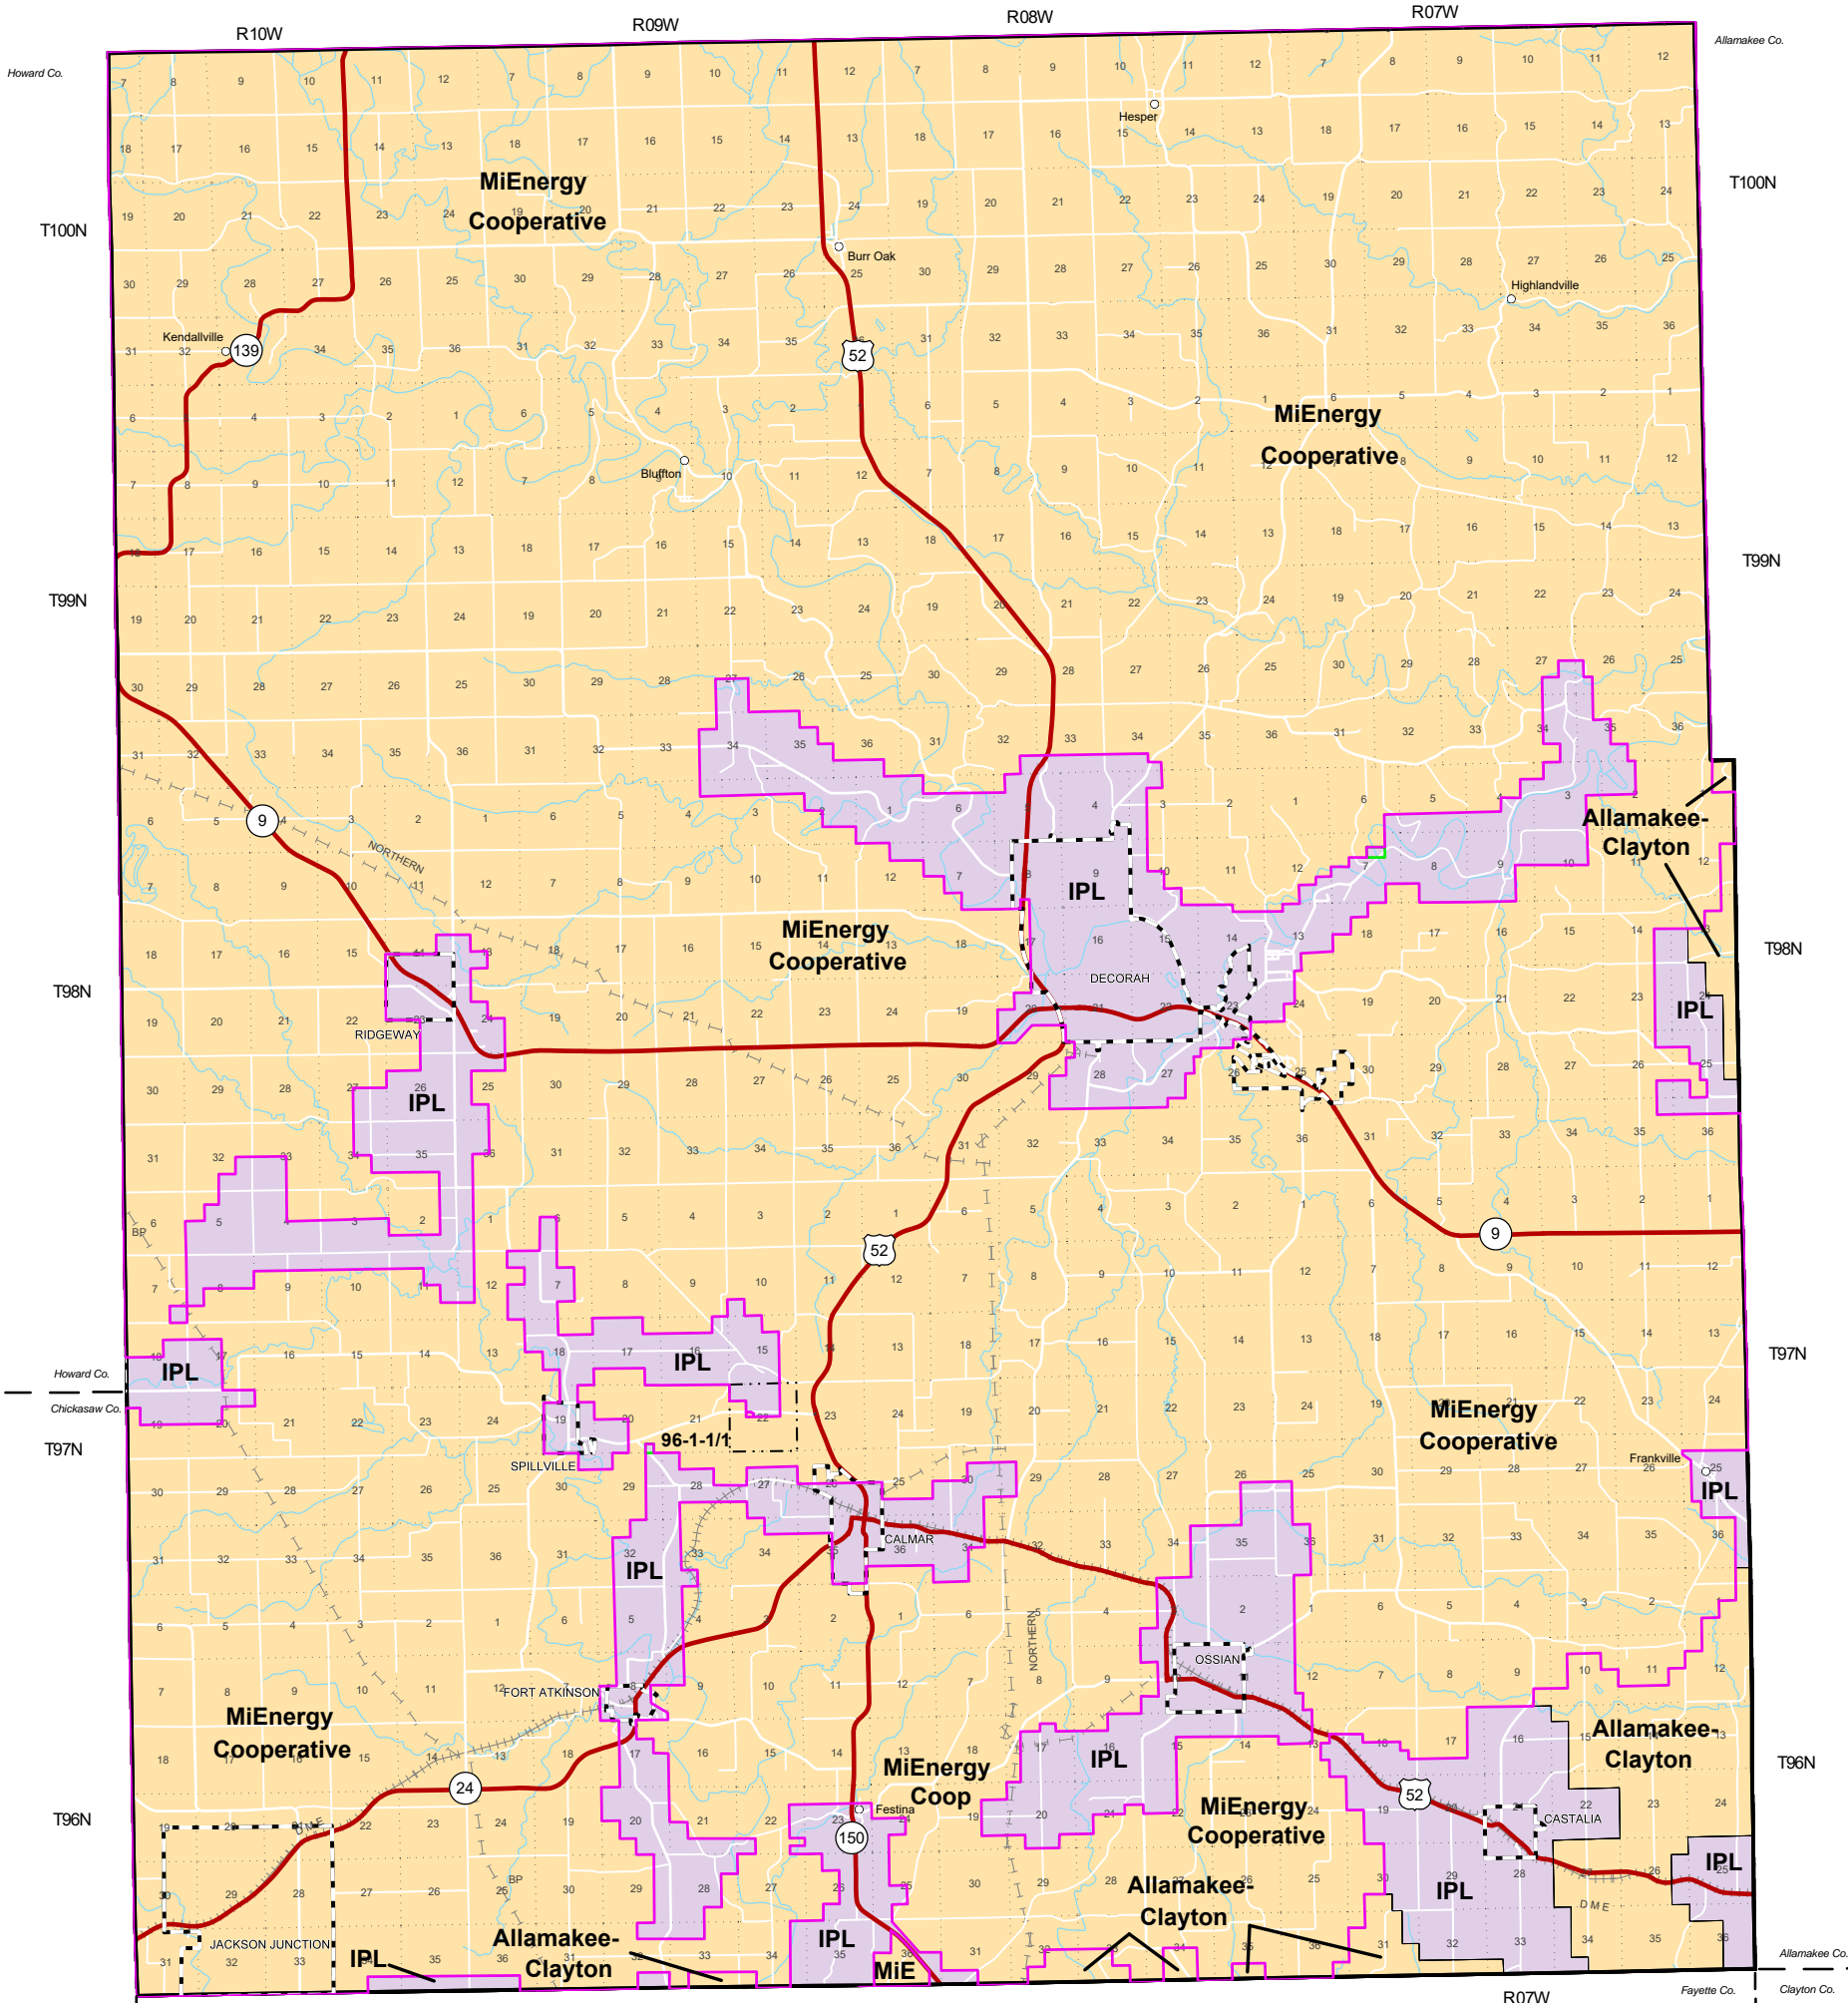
R10W
R09W
R08W
R07W
Howard Co.
Allamakee Co.
T100N
T100N
MiEnergy Cooperative
Hesper
Burr Oak
Highlandville
Kendallville
139
52
MiEnergy Cooperative
Bluffton
T99N
T99N
9
NORTHERN
MiEnergy Cooperative
IPL
DECORAH
Allamakee-Clayton
T98N
T98N
RIDGEWAY
IPL
IPL
52
9
BP
IPL
Howard Co.
Chickasaw Co.
IPL
T97N
T97N
96-1-1/1
SPILLVILLE
MiEnergy Cooperative
Frankville
IPL
CALMAR
IPL
NORTHERN
OSSIAN
FORT ATKINSON
MiEnergy Cooperative
24
MiEnergy Coop
IPL
Allamakee-Clayton
T96N
T96N
Festina
MiEnergy Cooperative
52
CASTALIA
150
IPL
Allamakee-Clayton
IPL
BP
JACKSON JUNCTION
IPL
Allamakee-Clayton
IPL
MiE
DME
Allamakee Co.
Fayette Co.
Clayton Co.
R07W